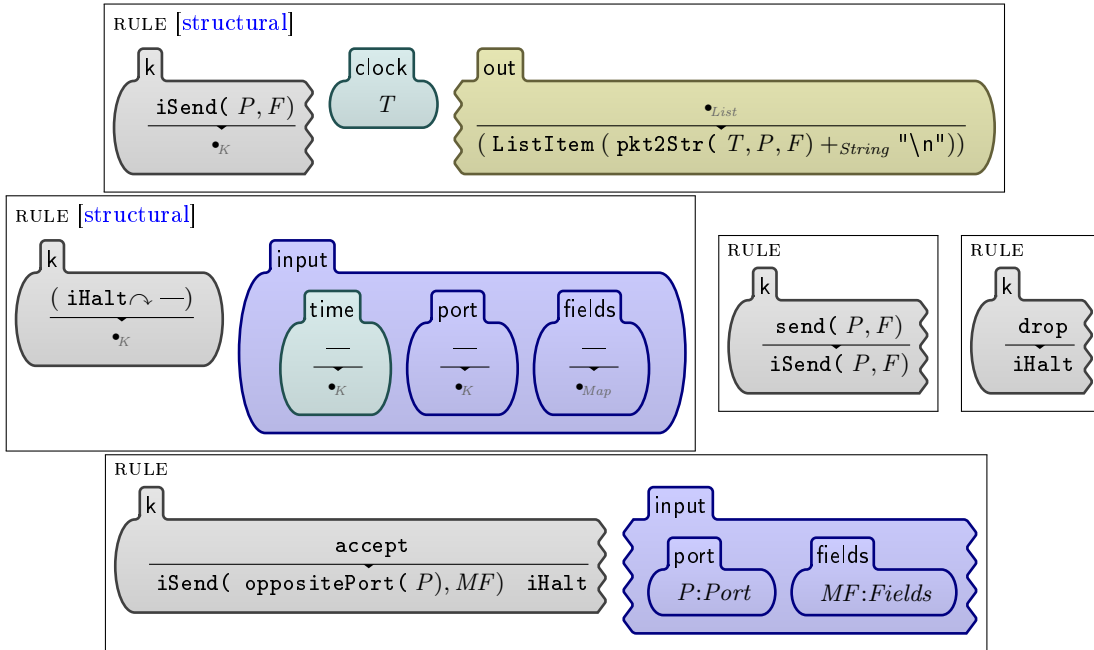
RULE [structural]

k
iSend( $P, F$)
$\bullet_K$

clock
$T$

out
$\bullet_{List}$
( ListItem ( pkt2Str( $T, P, F$) $+_{String}$ "\n"))

RULE [structural]

k
( iHalt $\curvearrowright$ —)
$\bullet_K$

input
time
—
$\bullet_K$
port
—
$\bullet_K$
fields
—
$\bullet_{Map}$

RULE

k
send( $P, F$)
iSend( $P, F$)

RULE

k
drop
iHalt

RULE

k
accept
iSend( oppositePort( $P$), $MF$) iHalt

input
port
$P$:$Port$
fields
$MF$:$Fields$